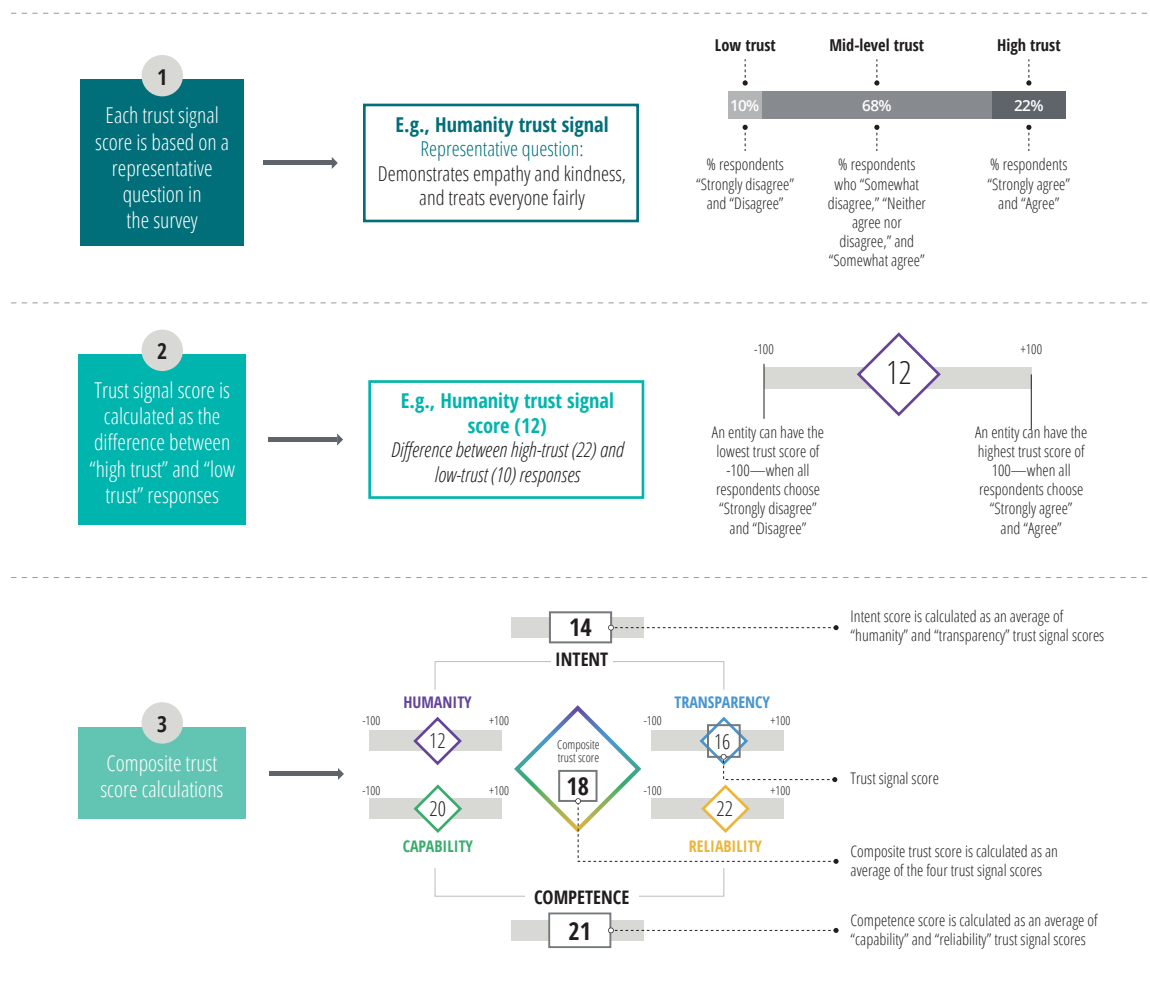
1

Each trust signal score is based on a representative question in the survey

E.g., Humanity trust signal
Representative question:
Demonstrates empathy and kindness, and treats everyone fairly

Low trust

Mid-level trust

High trust

10%

68%

22%

% respondents "Strongly disagree" and "Disagree"

% respondents who "Somewhat disagree," "Neither agree nor disagree," and "Somewhat agree"

% respondents "Strongly agree" and "Agree"

2

Trust signal score is calculated as the difference between "high trust" and "low trust" responses

E.g., Humanity trust signal score (12)
Difference between high-trust (22) and low-trust (10) responses

-100

12

+100

An entity can have the lowest trust score of -100—when all respondents choose "Strongly disagree" and "Disagree"

An entity can have the highest trust score of 100—when all respondents choose "Strongly agree" and "Agree"

3

Composite trust score calculations

14

Intent score is calculated as an average of "humanity" and "transparency" trust signal scores

INTENT

HUMANITY

-100

+100

12

TRANSPARENCY

-100

+100

16

Composite trust score

18

Trust signal score

-100

+100

20

-100

+100

22

CAPABILITY

RELIABILITY

Composite trust score is calculated as an average of the four trust signal scores

COMPETENCE

21

Competence score is calculated as an average of "capability" and "reliability" trust signal scores